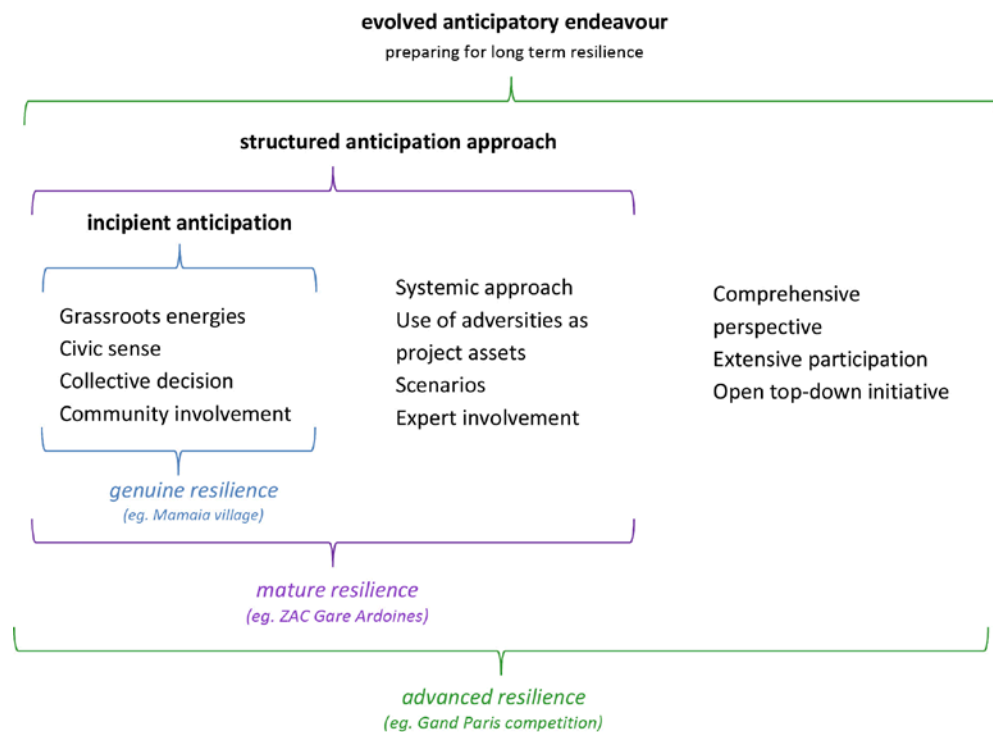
evolved anticipatory endeavour
preparing for long term resilience

structured anticipation approach

incipient anticipation

Grassroots energies
Civic sense
Collective decision
Community involvement

Systemic approach
Use of adversities as project assets
Scenarios
Expert involvement

Comprehensive perspective
Extensive participation
Open top-down initiative

genuine resilience
(eg. Mamaia village)

mature resilience
(eg. ZAC Gare Ardoines)

advanced resilience
(eg. Gand Paris competition)